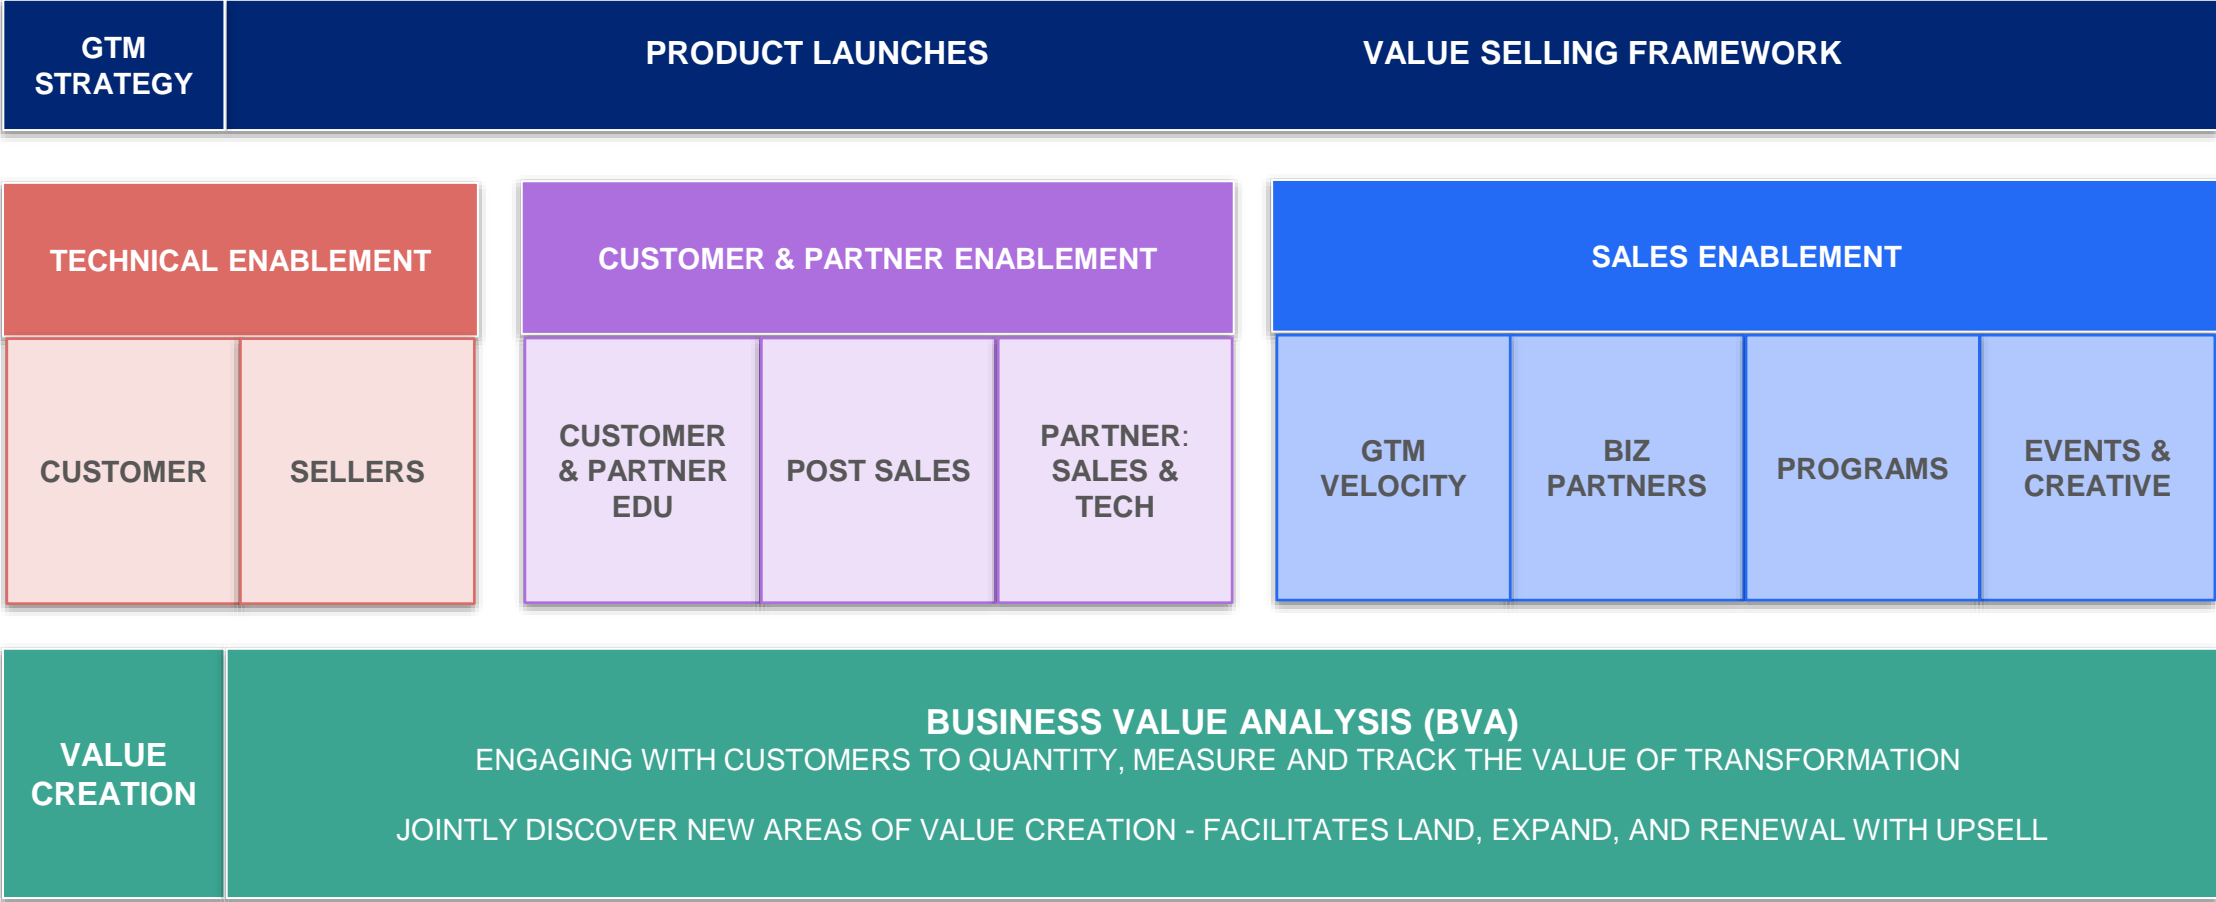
GTM STRATEGY

PRODUCT LAUNCHES

VALUE SELLING FRAMEWORK

TECHNICAL ENABLEMENT

CUSTOMER

SELLERS

CUSTOMER & PARTNER ENABLEMENT

CUSTOMER & PARTNER EDU

POST SALES

PARTNER: SALES & TECH

SALES ENABLEMENT

GTM VELOCITY

BIZ PARTNERS

PROGRAMS

EVENTS & CREATIVE

VALUE CREATION

BUSINESS VALUE ANALYSIS (BVA)
ENGAGING WITH CUSTOMERS TO QUANTITY, MEASURE AND TRACK THE VALUE OF TRANSFORMATION

JOINTLY DISCOVER NEW AREAS OF VALUE CREATION - FACILITATES LAND, EXPAND, AND RENEWAL WITH UPSELL